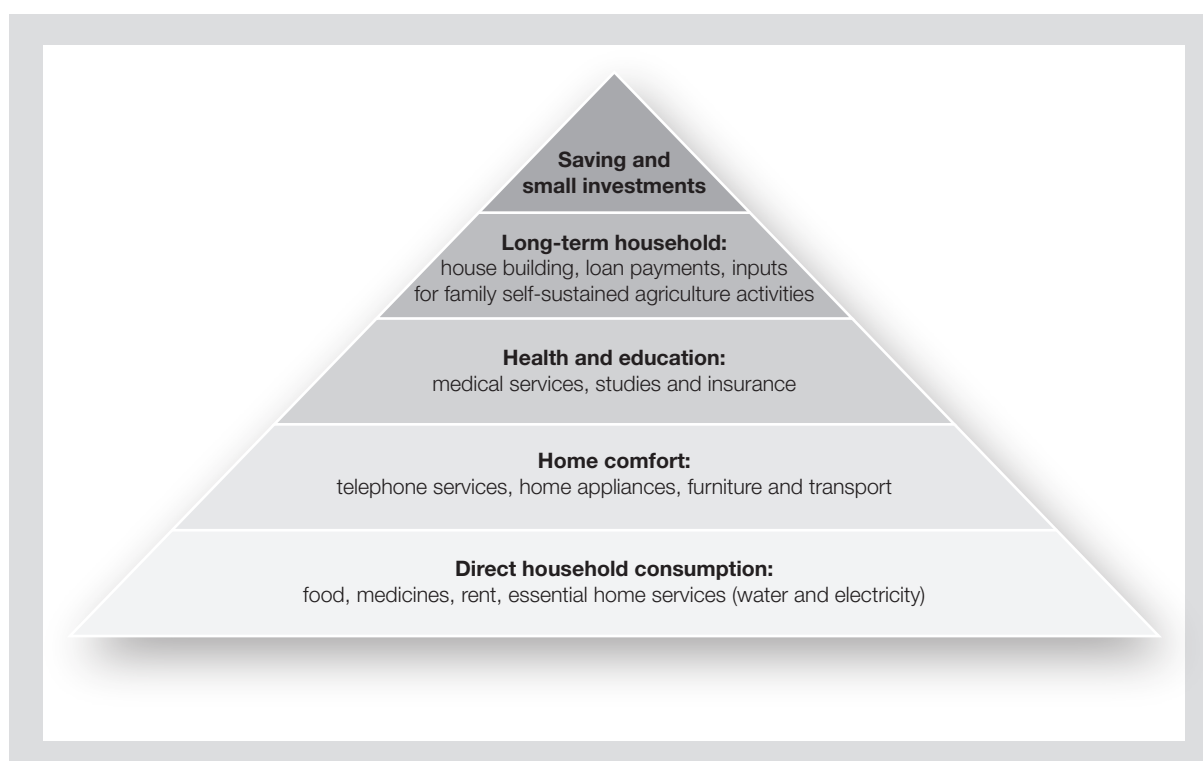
Saving and small investments

Long-term household:
house building, loan payments, inputs for family self-sustained agriculture activities

Health and education:
medical services, studies and insurance

Home comfort:
telephone services, home appliances, furniture and transport

Direct household consumption:
food, medicines, rent, essential home services (water and electricity)